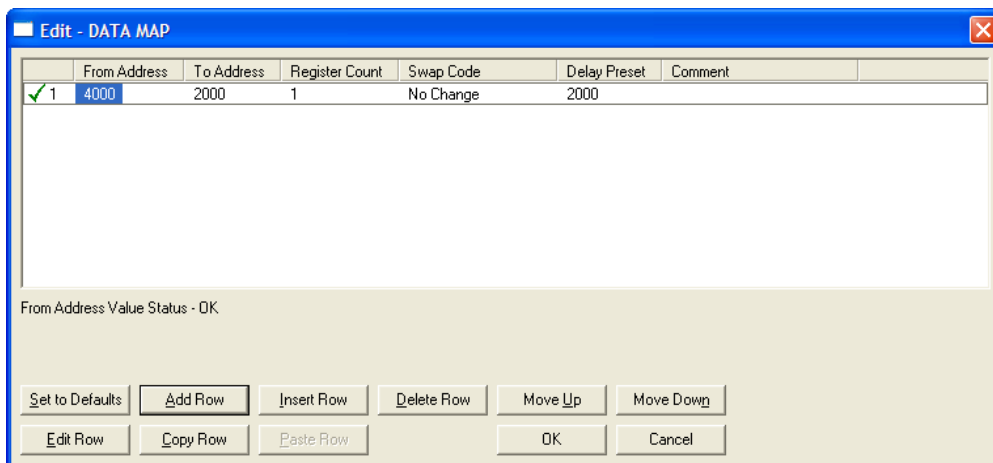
Edit - DATA MAP

|   | From Address | To Address | Register Count | Swap Code | Delay Preset | Comment |
|---|---|---|---|---|---|---|
| 1 | 4000 | 2000 | 1 | No Change | 2000 |   |

From Address Value Status - OK

Set to Defaults
Add Row
Insert Row
Delete Row
Move Up
Move Down
Edit Row
Copy Row
Paste Row
OK
Cancel